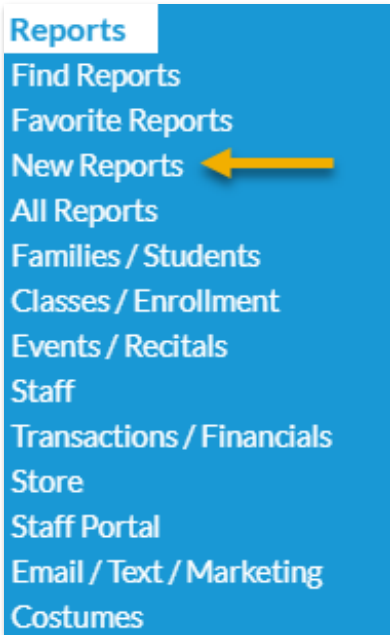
Reports
Find Reports
Favorite Reports
New Reports
All Reports
Families / Students
Classes / Enrollment
Events / Recitals
Staff
Transactions / Financials
Store
Staff Portal
Email / Text / Marketing
Costumes